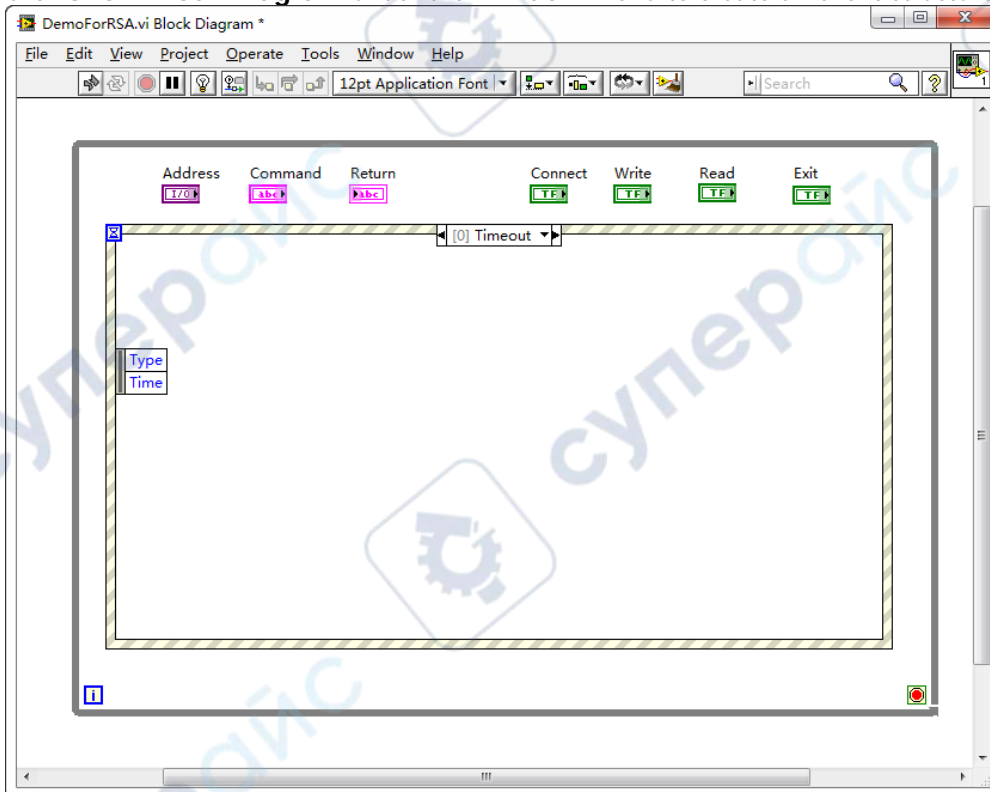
DemoForRSA.vi Block Diagram *

File Edit View Project Operate Tools Window Help

12pt Application Font

Search

Address Command Return Connect Write Read Exit

I/O abc abc TF TF TF TF

[0] Timeout

Type
Time

i

cynepoйс